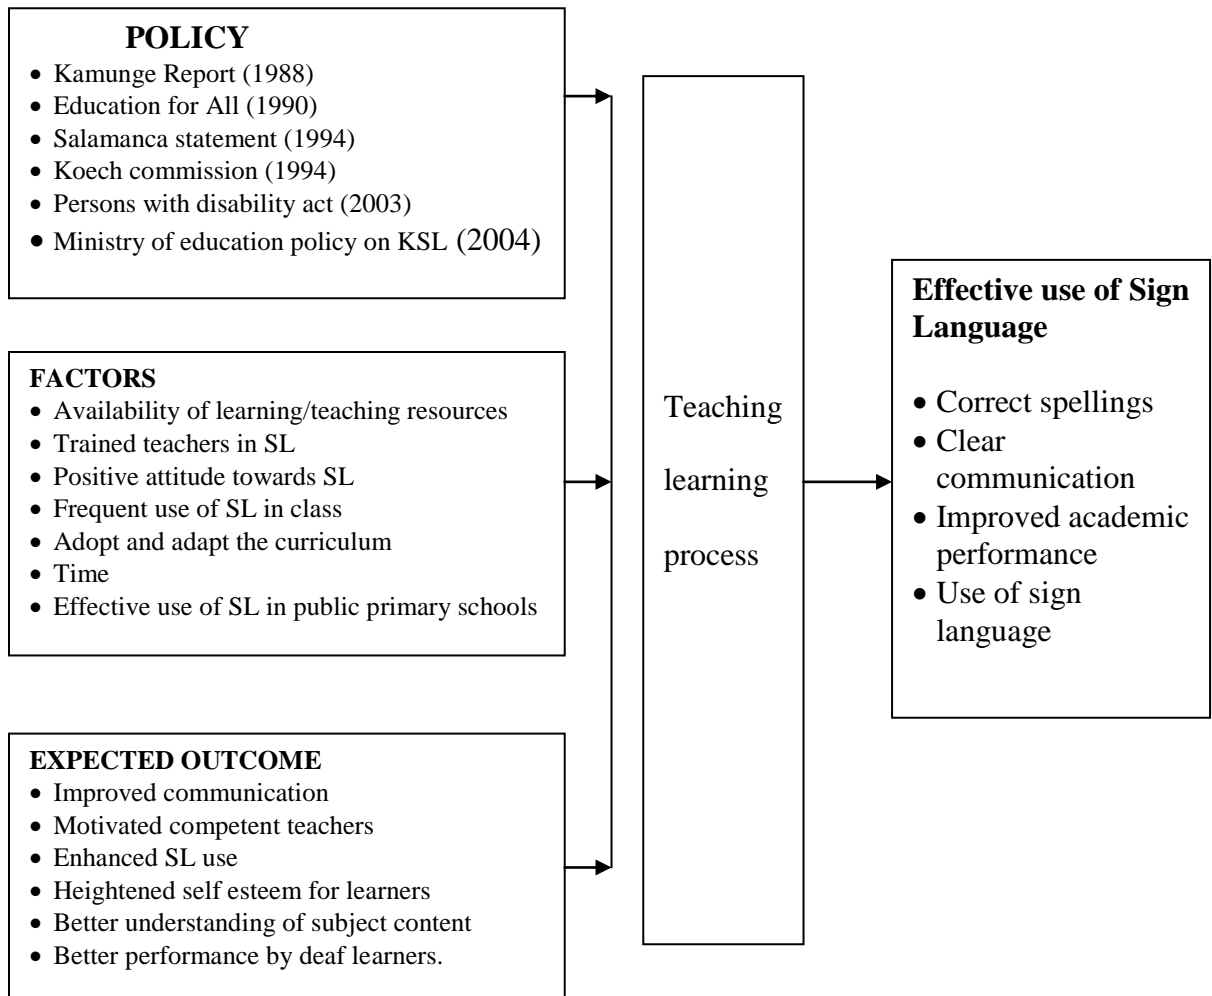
**POLICY**
- Kamunge Report (1988)
- Education for All (1990)
- Salamanca statement (1994)
- Koech commission (1994)
- Persons with disability act (2003)
- Ministry of education policy on KSL (2004)

**FACTORS**
- Availability of learning/teaching resources
- Trained teachers in SL
- Positive attitude towards SL
- Frequent use of SL in class
- Adopt and adapt the curriculum
- Time
- Effective use of SL in public primary schools

**EXPECTED OUTCOME**
- Improved communication
- Motivated competent teachers
- Enhanced SL use
- Heightened self esteem for learners
- Better understanding of subject content
- Better performance by deaf learners.

Teaching learning process

**Effective use of Sign Language**
- Correct spellings
- Clear communication
- Improved academic performance
- Use of sign language